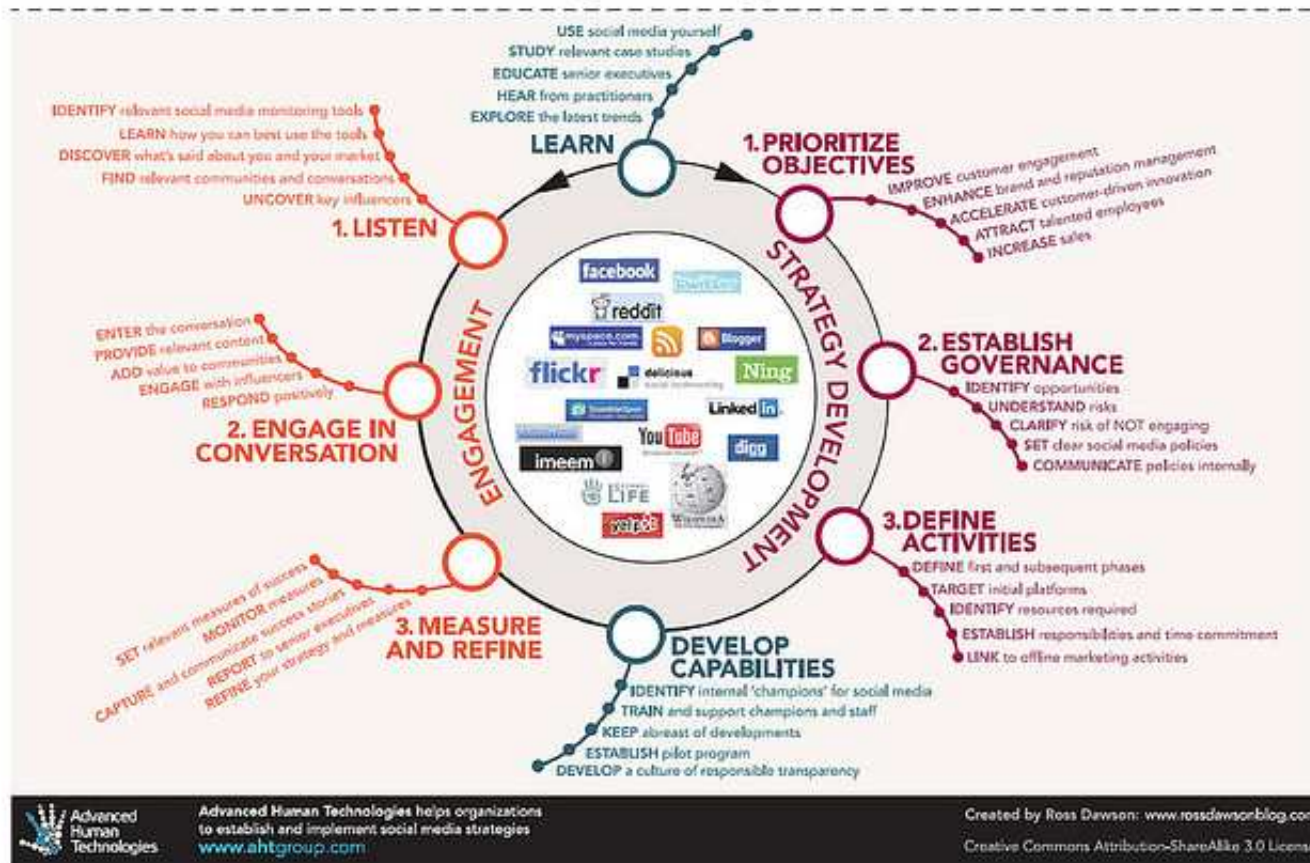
USE social media yourself
STUDY relevant case studies
EDUCATE senior executives
HEAR from practitioners
EXPLORE the latest trends

LEARN

1. PRIORITIZE OBJECTIVES
IMPROVE customer engagement
ENHANCE brand and reputation management
ACCELERATE customer-driven innovation
ATTRACT talented employees
INCREASE sales

IDENTIFY relevant social media monitoring tools
LEARN how you can best use the tools
DISCOVER what's said about you and your market
FIND relevant communities and conversations
UNCOVER key influencers

1. LISTEN

STRATEGY DEVELOPMENT

ENGAGEMENT

facebook
reddit
myspace.com
Blogger
flickr
delicious
Ning
LinkedIn
YouTube
digg
imeem
LIFE
yelp

2. ESTABLISH GOVERNANCE
IDENTIFY opportunities
UNDERSTAND risks
CLARIFY risk of NOT engaging
SET clear social media policies
COMMUNICATE policies internally

ENTER the conversation
PROVIDE relevant content
ADD value to communities
ENGAGE with influencers
RESPOND positively

2. ENGAGE IN CONVERSATION

3. DEFINE ACTIVITIES
DEFINE first and subsequent phases
TARGET initial platforms
IDENTIFY resources required
ESTABLISH responsibilities and time commitment
LINK to offline marketing activities

SET relevant measures of success
MONITOR measures
CAPTURE and communicate success stories
REPORT to senior executives
REFINE your strategy and measures

3. MEASURE AND REFINE

DEVELOP CAPABILITIES
IDENTIFY internal 'champions' for social media
TRAIN and support champions and staff
KEEP abreast of developments
ESTABLISH pilot program
DEVELOP a culture of responsible transparency

Advanced Human Technologies
Advanced Human Technologies helps organizations to establish and implement social media strategies
www.ahtgroup.com

Created by Ross Dawson: www.rossdawsonblog.co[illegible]
Creative Commons Attribution-ShareAlike 3.0 Licen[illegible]